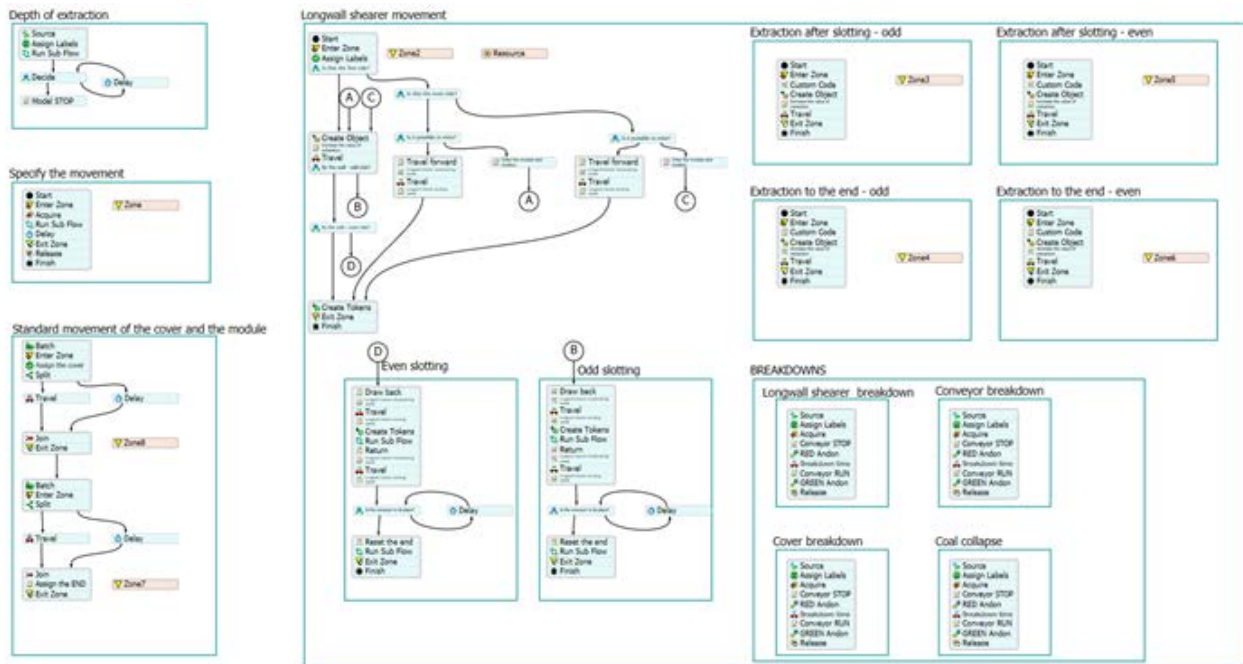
Depth of extraction

Source
Assign Labels
Run Sub Flow
Decide
Delay
Model STOP

Specify the movement

Start
Enter Zone
Acquire
Run Sub Flow
Delay
Exit Zone
Release
Finish
Zone

Standard movement of the cover and the module

Batch
Enter Zone
Assign the cover
Split
Travel
Delay
Join
Exit Zone
Zone8
Batch
Enter Zone
Split
Travel
Delay
Join
Assign the END
Exit Zone
Zone7

Longwall shearer movement

Start
Enter Zone
Assign Labels
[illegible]
Zone2
Resource
A
C
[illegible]
Create Object
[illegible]
Travel
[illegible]
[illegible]
Travel forward
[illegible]
Travel
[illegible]
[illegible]
A
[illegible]
Travel forward
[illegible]
Travel
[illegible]
C
B
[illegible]
D
Create Tokens
Exit Zone
Finish

D
Even slotting
Draw back
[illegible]
Travel
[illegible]
Create Tokens
Run Sub Flow
Return
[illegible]
Travel
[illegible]
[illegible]
Delay
Reset the end
Run Sub Flow
Exit Zone
Finish

B
Odd slotting
Draw back
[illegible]
Travel
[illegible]
Create Tokens
Run Sub Flow
Return
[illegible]
Travel
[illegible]
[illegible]
Delay
Reset the end
Run Sub Flow
Exit Zone
Finish

Extraction after slotting - odd
Start
Enter Zone
Custom Code
Create Object
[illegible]
Travel
Exit Zone
Finish
Zone3

Extraction after slotting - even
Start
Enter Zone
Custom Code
Create Object
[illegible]
Travel
Exit Zone
Finish
Zone5

Extraction to the end - odd
Start
Enter Zone
Custom Code
Create Object
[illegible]
Travel
Exit Zone
Finish
Zone4

Extraction to the end - even
Start
Enter Zone
Custom Code
Create Object
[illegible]
Travel
Exit Zone
Finish
Zone6

BREAKDOWNS

Longwall shearer breakdown
Source
Assign Labels
Acquire
Conveyor STOP
RED Andon
Breakdown time
Conveyor RUN
GREEN Andon
Release

Conveyor breakdown
Source
Assign Labels
Acquire
Conveyor STOP
RED Andon
Breakdown time
Conveyor RUN
GREEN Andon
Release

Cover breakdown
Source
Assign Labels
Acquire
Conveyor STOP
RED Andon
Breakdown time
Conveyor RUN
GREEN Andon
Release

Coal collapse
Source
Assign Labels
Acquire
Conveyor STOP
RED Andon
Breakdown time
Conveyor RUN
GREEN Andon
Release